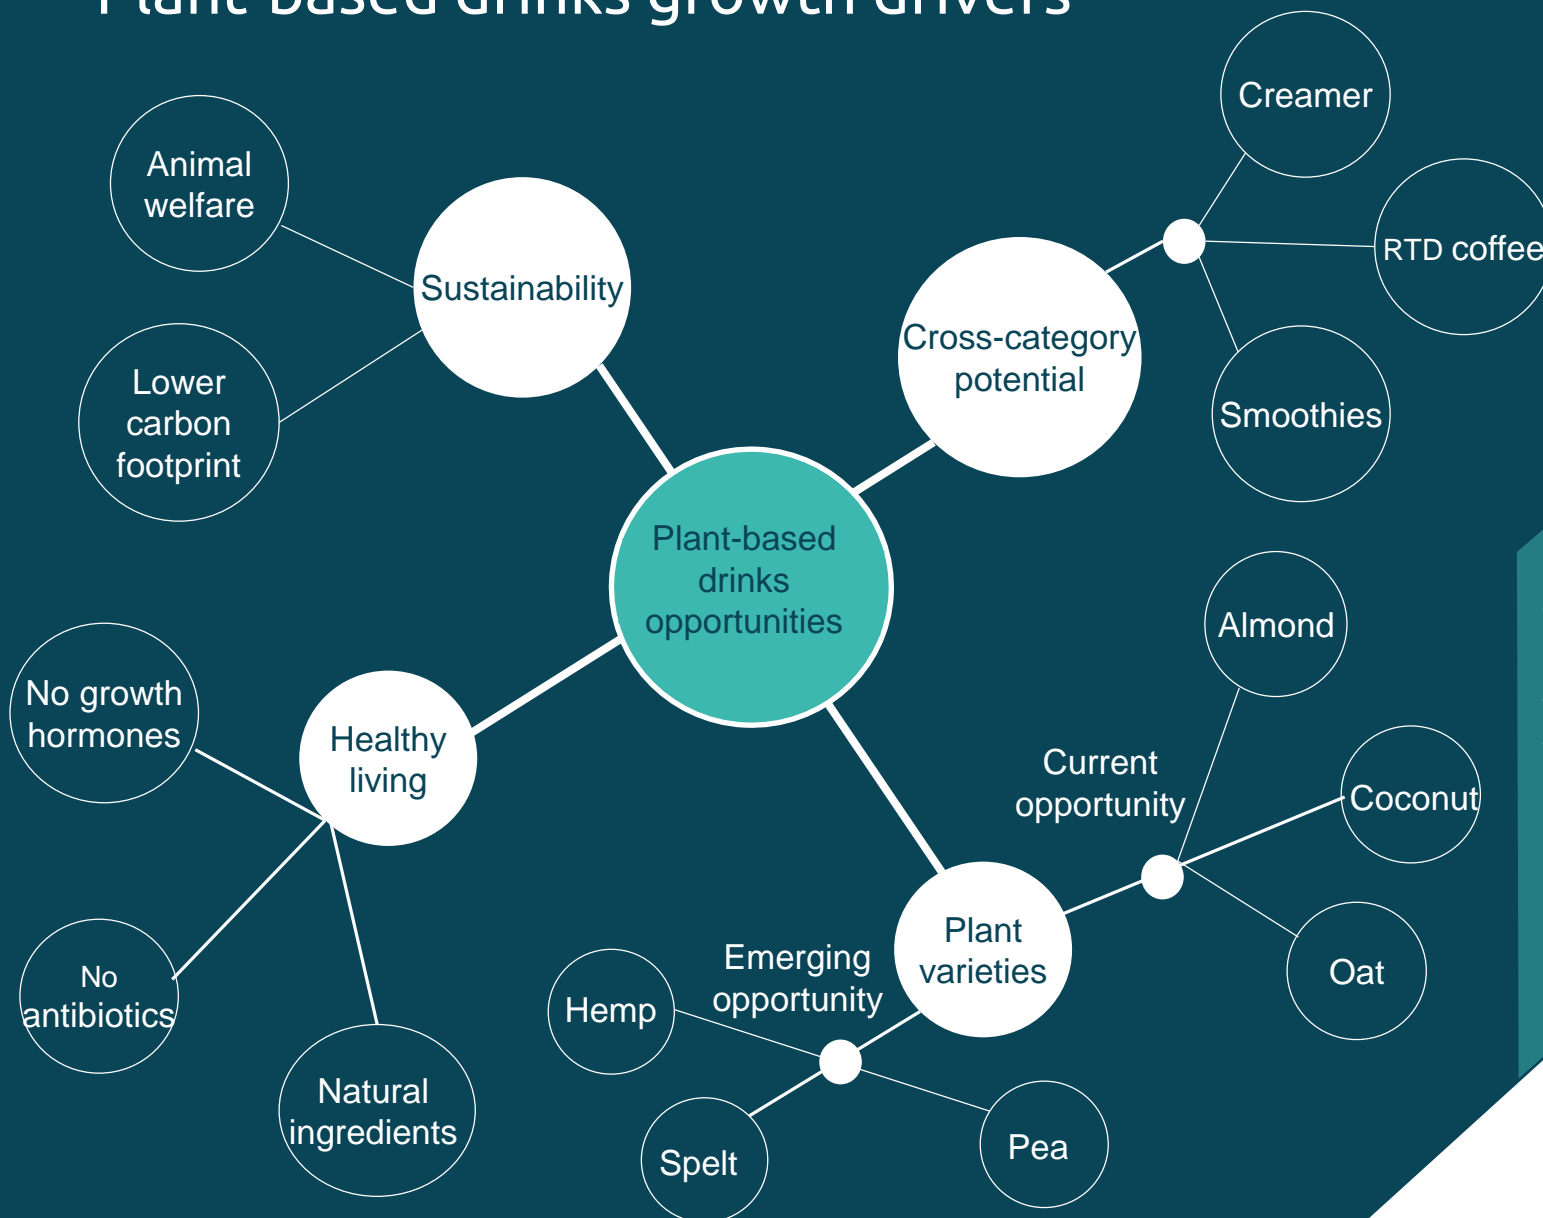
Plant-based drinks growth drivers

Plant-based drinks opportunities

Sustainability

Animal welfare

Lower carbon footprint

Cross-category potential

Creamer

RTD coffee

Smoothies

Healthy living

No growth hormones

No antibiotics

Natural ingredients

Plant varieties

Current opportunity

Almond

Coconut

Oat

Emerging opportunity

Hemp

Spelt

Pea